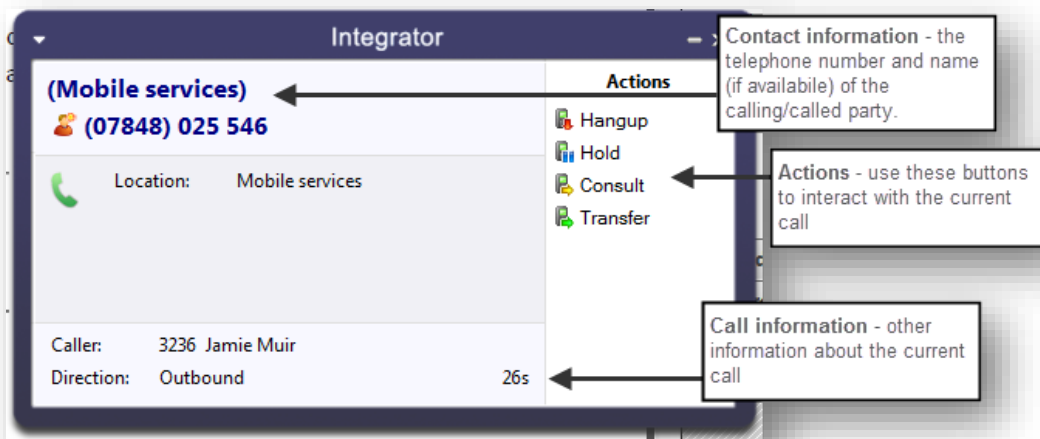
Integrator

(Mobile services)
(07848) 025 546

Location: Mobile services

Caller: 3236 Jamie Muir
Direction: Outbound 26s

Actions
Hangup
Hold
Consult
Transfer

**Contact information** - the telephone number and name (if availabile) of the calling/called party.

**Actions** - use these buttons to interact with the current call

**Call information** - other information about the current call